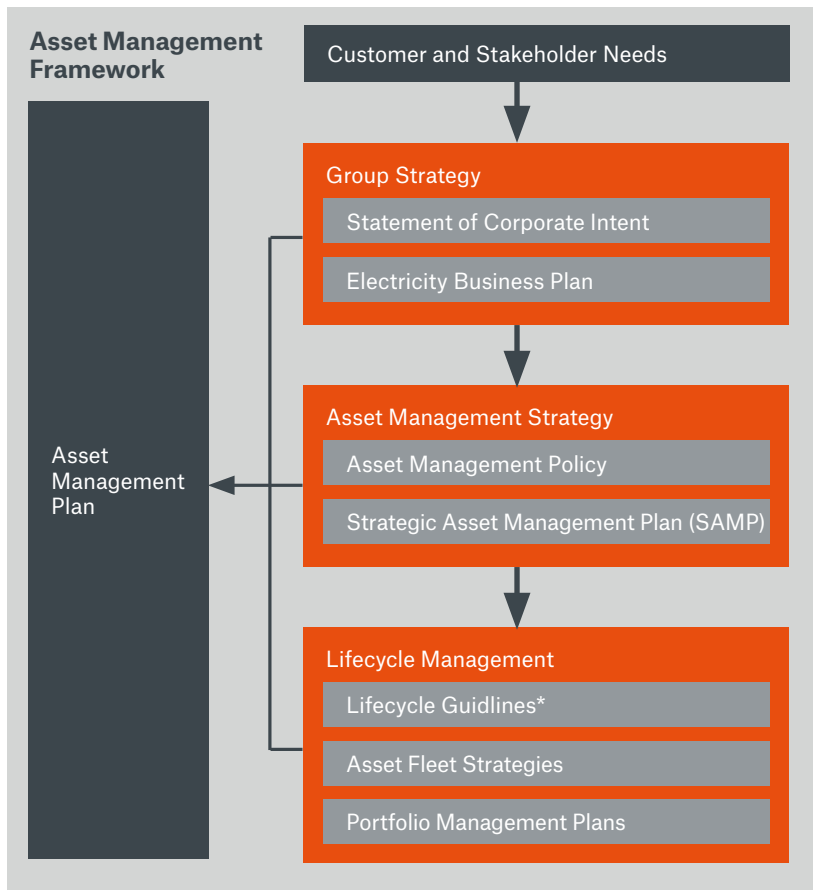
Asset Management Framework

Customer and Stakeholder Needs

Group Strategy

Statement of Corporate Intent

Electricity Business Plan

Asset Management Strategy

Asset Management Policy

Strategic Asset Management Plan (SAMP)

Lifecycle Management

Lifecycle Guidlines*

Asset Fleet Strategies

Portfolio Management Plans

Asset Management Plan